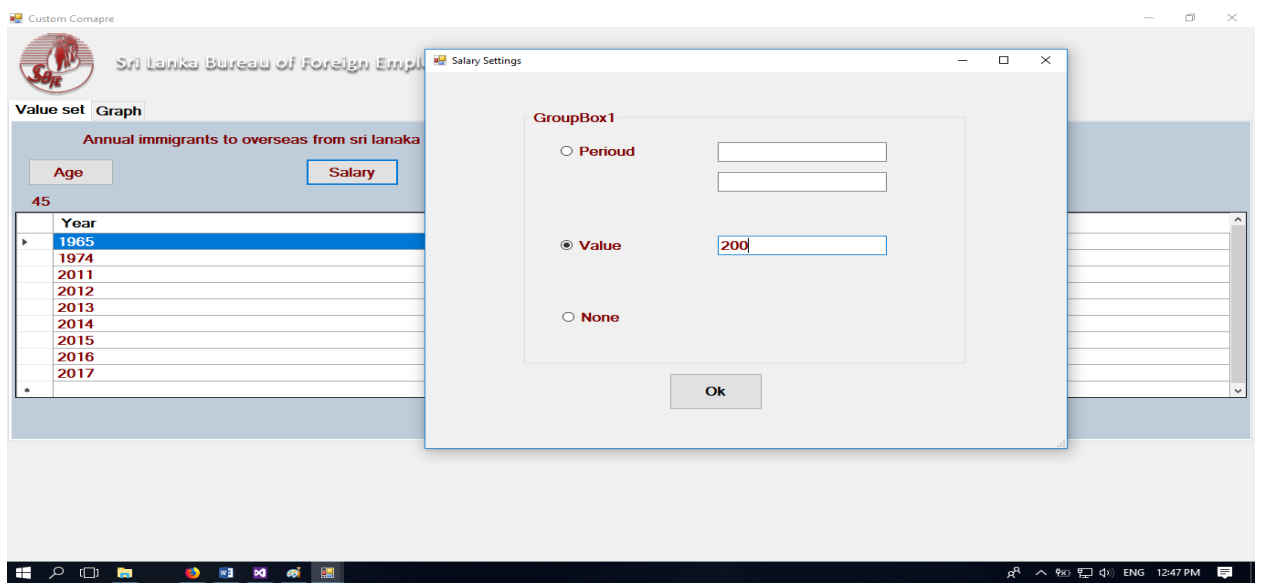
Custom Comapre

SBfe

Sri Lanka Bureau of Foreign Empl

Value set Graph

Annual immigrants to overseas from sri lanaka

Age

Salary

45

| | Year |
|---|---|
| ▸ | 1965 |
| | 1974 |
| | 2011 |
| | 2012 |
| | 2013 |
| | 2014 |
| | 2015 |
| | 2016 |
| | 2017 |
| * | |

Salary Settings

GroupBox1

Perioud

Value 200

None

Ok

ENG 12:47 PM